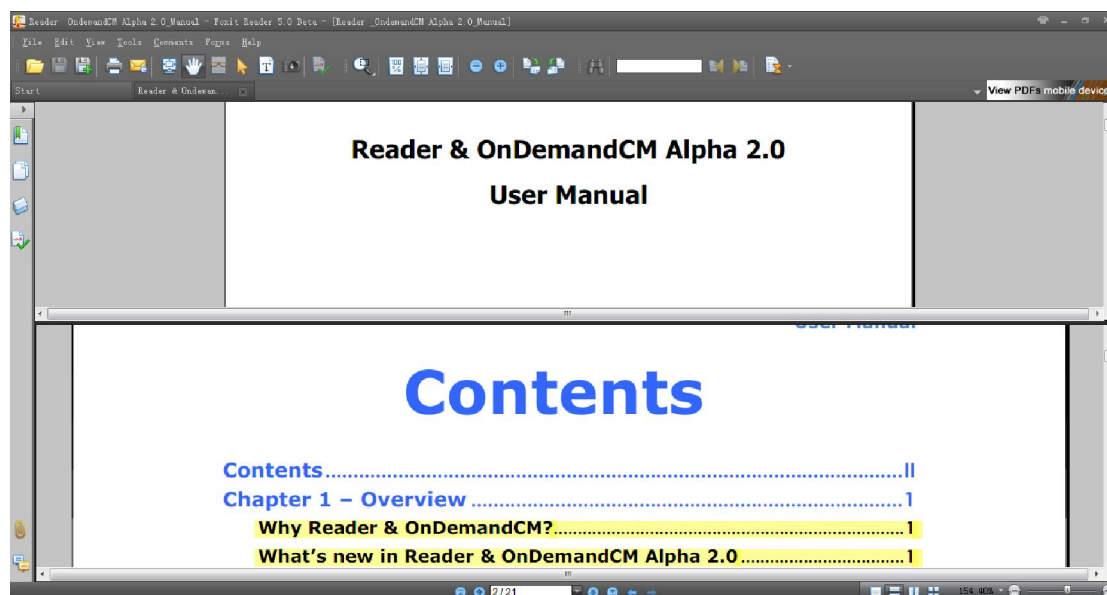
Reader OndemandCM Alpha 2.0 Manual - Foxit Reader 5.0 Beta - [Reader OndemandCM Alpha 2.0 Manual]

File Edit View Tools Comments Forms Help

Start Reader & Ondeman...

View PDFs mobile device

Reader & OnDemandCM Alpha 2.0

User Manual

User Manual

Contents

Contents ....................................................................................II

Chapter 1 – Overview ...............................................................1

Why Reader & OnDemandCM?..................................................1

What's new in Reader & OnDemandCM Alpha 2.0 ..........................1

2/21

154.40%